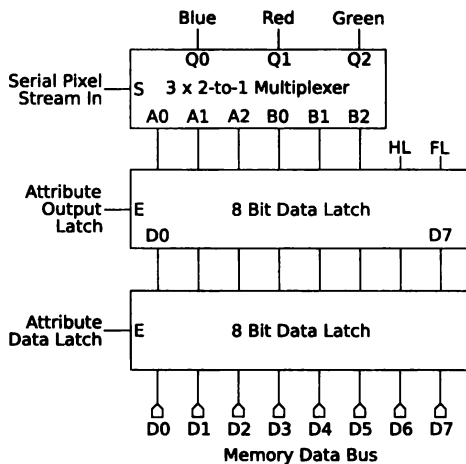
Blue Red Green

Q0 Q1 Q2

Serial Pixel Stream In

S

3 x 2-to-1 Multiplexer

A0 A1 A2 B0 B1 B2

HL FL

Attribute Output Latch

E

8 Bit Data Latch

D0 D7

Attribute Data Latch

E

8 Bit Data Latch

D0 D1 D2 D3 D4 D5 D6 D7

Memory Data Bus